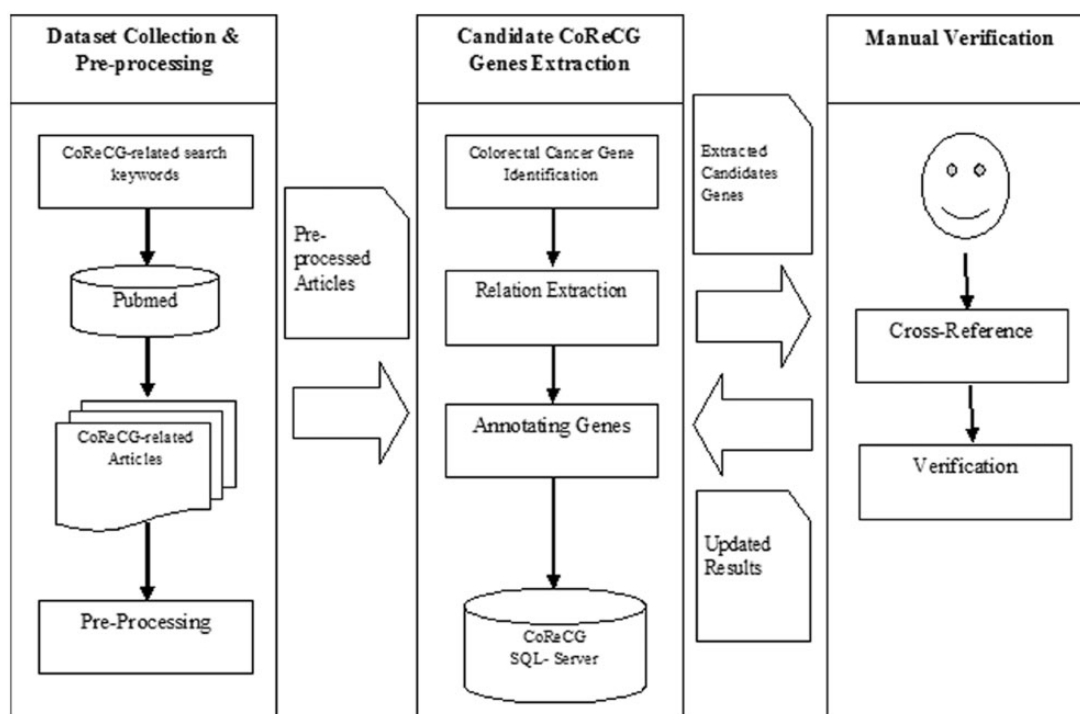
Dataset Collection & Pre-processing

CoReCG-related search keywords

Pubmed

CoReCG-related Articles

Pre-Processing

Pre-processed Articles

Candidate CoReCG Genes Extraction

Colorectal Cancer Gene Identification

Relation Extraction

Annotating Genes

CoReCG SQL- Server

Extracted Candidates Genes

Updated Results

Manual Verification

Cross-Reference

Verification